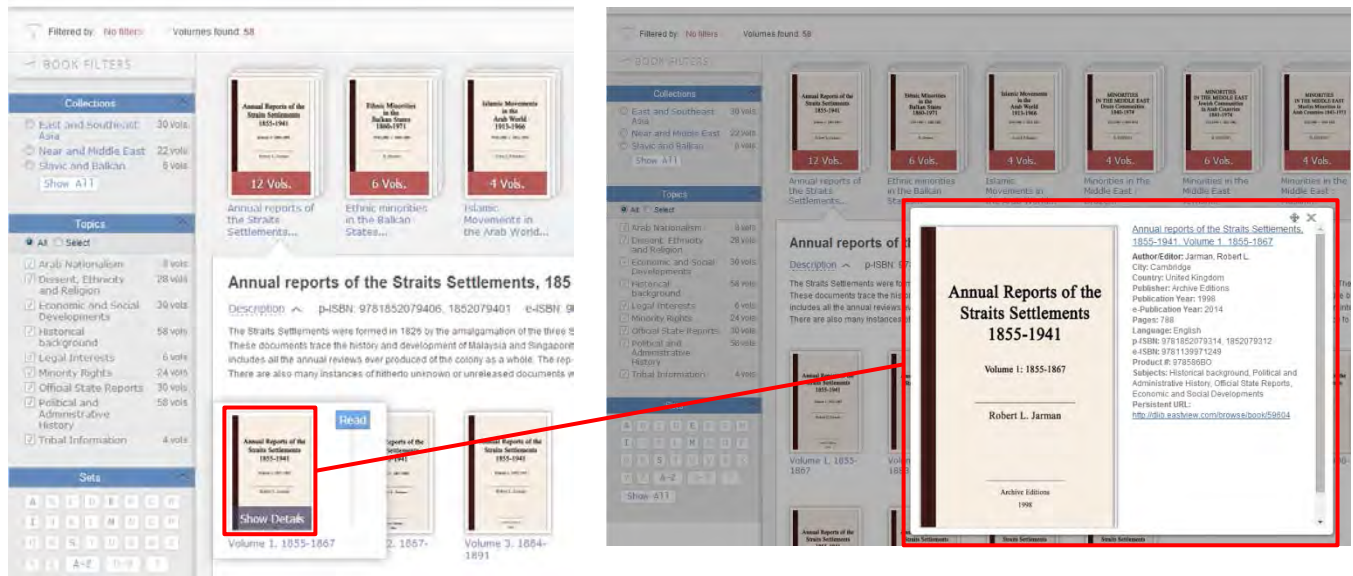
Filtered by: No filters Volumes found: 58

BOOK FILTERS

Collections

East and Southeast Asia 30 vols

Near and Middle East 22 vols

Slavic and Balkan 6 vols

Show All

Topics

All Select

Arab Nationalism 8 vols

Dissent, Ethnicity and Religion 28 vols

Economic and Social Developments 30 vols

Historical background 58 vols

Legal Interests 6 vols

Minority Rights 24 vols

Official State Reports 30 vols

Political and Administrative History 58 vols

Tribal Information 4 vols

Sets

A B C D E F G H I J K L M N O P Q R S T U V W X Y Z A-Z 0-9 ?

Annual Reports of the Straits Settlements 1855-1941

12 Vols.

Annual reports of the Straits Settlements...

Ethnic Minorities in the Balkan States 1860-1971

6 Vols.

Ethnic minorities in the Balkan States...

Islamic Movements in the Arab World 1913-1966

4 Vols.

Islamic Movements in the Arab World...

Annual reports of the Straits Settlements, 185

Description p-ISBN: 9781852079406, 1852079401 e-ISBN: 9

The Straits Settlements were formed in 1826 by the amalgamation of the three S These documents trace the history and development of Malaysia and Singapore includes all the annual reviews ever produced of the colony as a whole. The rep There are also many instances of hitherto unknown or unreleased documents w

Read

Show Details

Volume 1. 1855-1867

Volume 2. 1867-

Volume 3. 1884-1891

Filtered by: No filters Volumes found: 58

BOOK FILTERS

Collections

East and Southeast Asia 30 vols

Near and Middle East 22 vols

Slavic and Balkan 6 vols

Show All

Topics

All Select

12 Vols. 6 Vols. 4 Vols. 4 Vols. 6 Vols. 4 Vols.

Minorities in the Middle East

Show All

Annual Reports of the Straits Settlements 1855-1941

Volume 1: 1855-1867

Robert L. Jarman

Archive Editions
1998

Annual reports of the Straits Settlements, 1855-1941. Volume 1. 1855-1867

Author/Editor: Jarman, Robert L.
City: Cambridge
Country: United Kingdom
Publisher: Archive Editions
Publication Year: 1998
e-Publication Year: 2014
Pages: 788
Language: English
p-ISBN: 9781852079314, 1852079312
e-ISBN: 9781139971249
Product #: 978586BO
Subjects: Historical background, Political and Administrative History, Official State Reports, Economic and Social Developments
Persistent URL:
http://dlib.eastview.com/browse/book/59604

Volume 1. 1855-1867